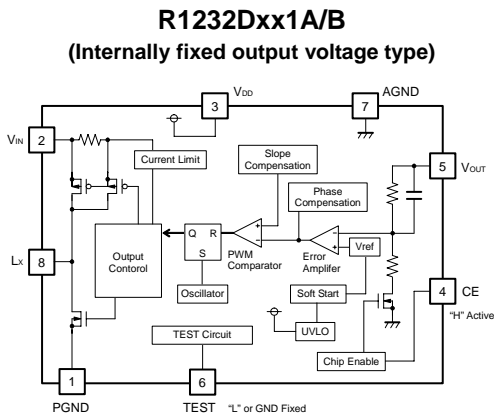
R1232Dxx1A/B
(Internally fixed output voltage type)

3 $V_{DD}$
7 AGND
$V_{IN}$ 2
5 $V_{OUT}$
Current Limit
Slope Compensation
Phase Compensation
Q R
S
Output Contorol
PWM Comparator
Error Amplifier
Vref
$L_X$ 8
Oscillator
Soft Start
UVLO
4 CE
"H" Active
TEST Circuit
Chip Enable
1
PGND
6
TEST "L" or GND Fixed